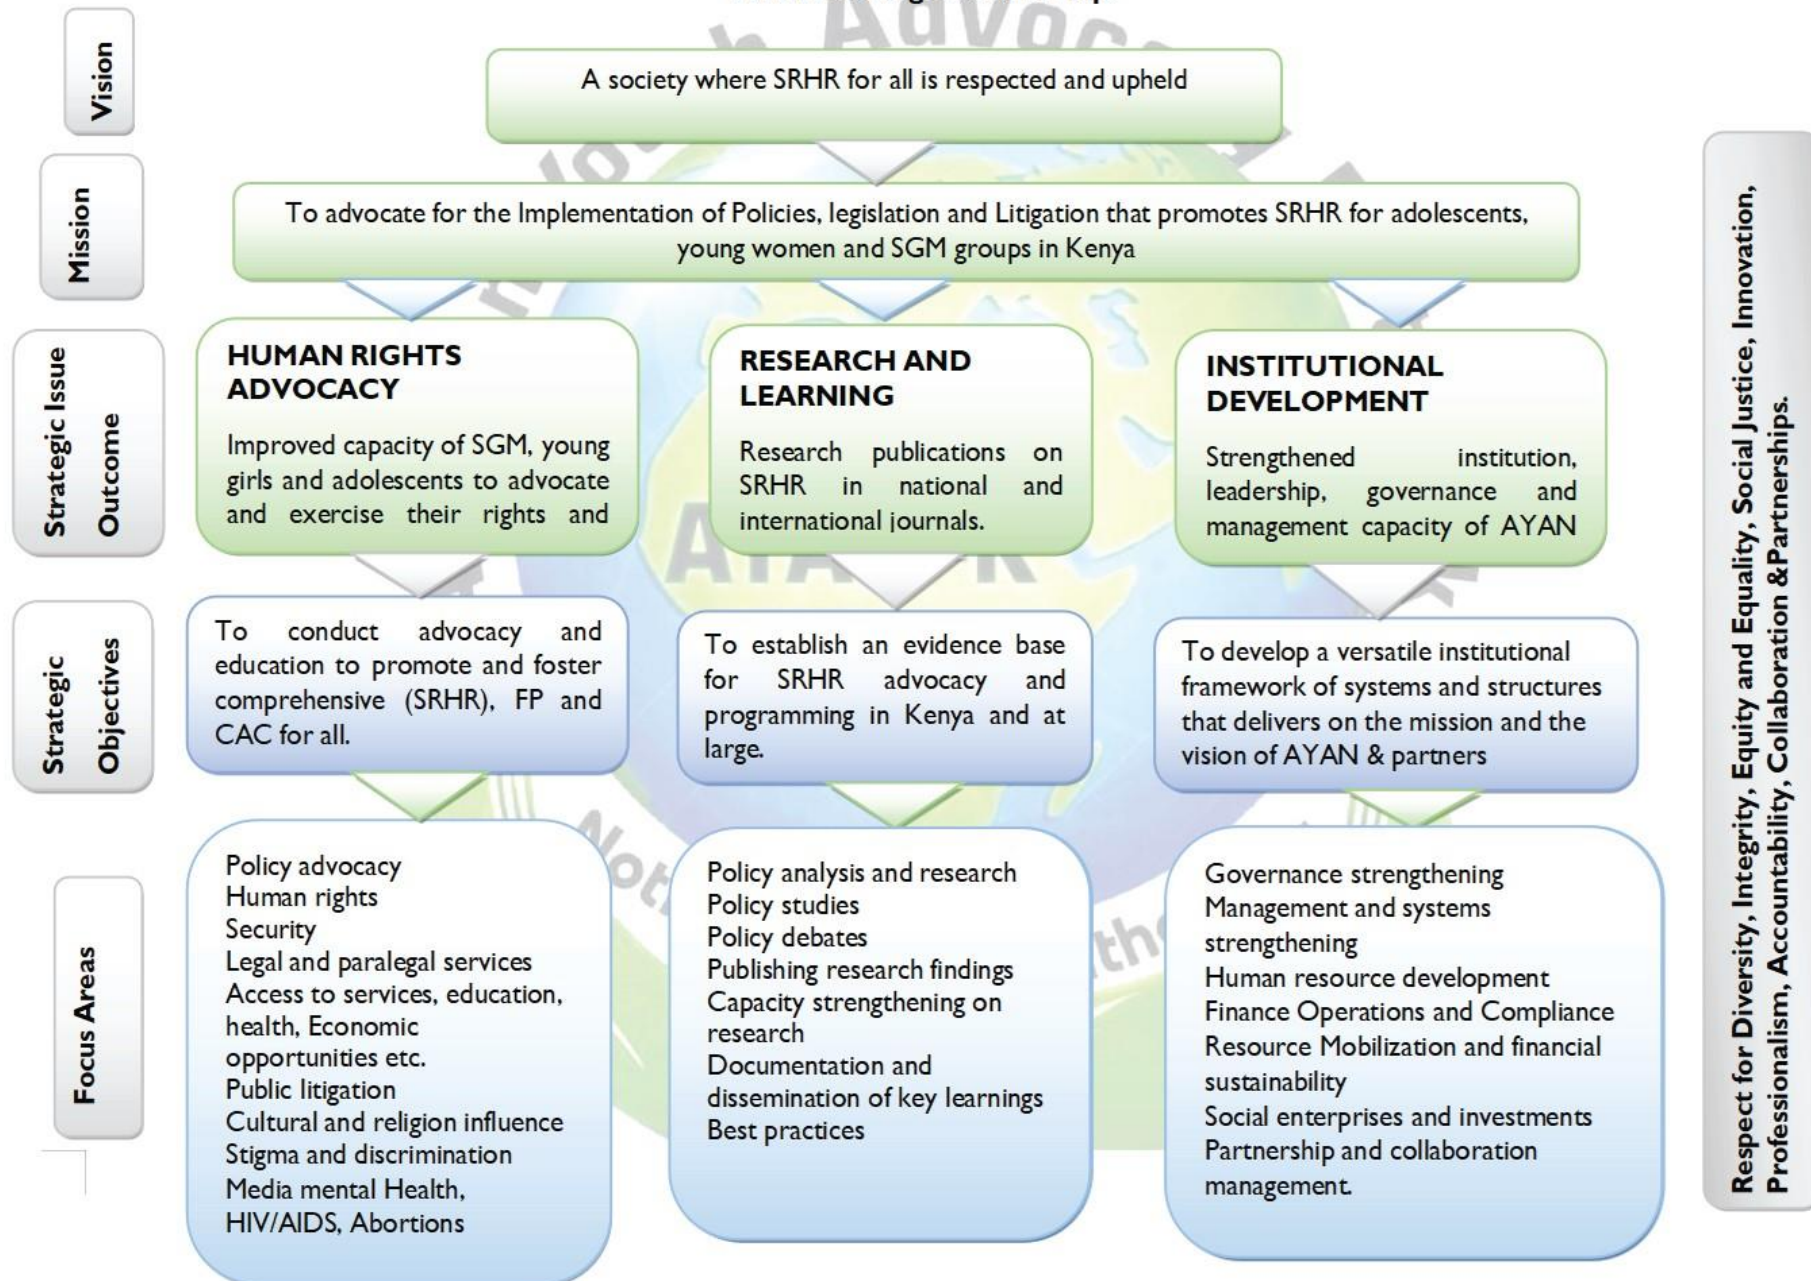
Vision

A society where SRHR for all is respected and upheld

Mission

To advocate for the Implementation of Policies, legislation and Litigation that promotes SRHR for adolescents, young women and SGM groups in Kenya

Strategic Issue Outcome

HUMAN RIGHTS ADVOCACY

Improved capacity of SGM, young girls and adolescents to advocate and exercise their rights and

RESEARCH AND LEARNING

Research publications on SRHR in national and international journals.

INSTITUTIONAL DEVELOPMENT

Strengthened institution, leadership, governance and management capacity of AYAN

Strategic Objectives

To conduct advocacy and education to promote and foster comprehensive (SRHR), FP and CAC for all.

To establish an evidence base for SRHR advocacy and programming in Kenya and at large.

To develop a versatile institutional framework of systems and structures that delivers on the mission and the vision of AYAN & partners

Focus Areas

Policy advocacy
Human rights
Security
Legal and paralegal services
Access to services, education, health, Economic opportunities etc.
Public litigation
Cultural and religion influence
Stigma and discrimination
Media mental Health, HIV/AIDS, Abortions

Policy analysis and research
Policy studies
Policy debates
Publishing research findings
Capacity strengthening on research
Documentation and dissemination of key learnings
Best practices

Governance strengthening
Management and systems strengthening
Human resource development
Finance Operations and Compliance
Resource Mobilization and financial sustainability
Social enterprises and investments
Partnership and collaboration management.

Respect for Diversity, Integrity, Equity and Equality, Social Justice, Innovation, Professionalism, Accountability, Collaboration &Partnerships.